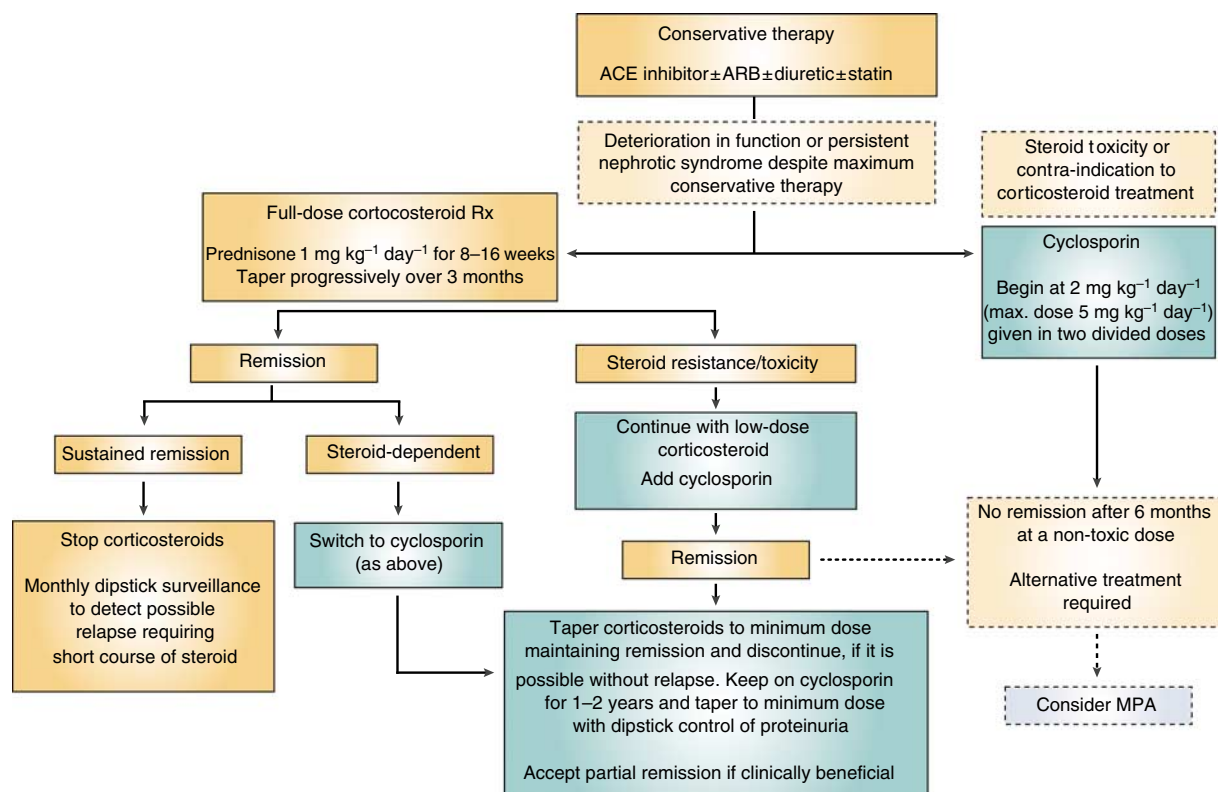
Conservative therapy

ACE inhibitor±ARB±diuretic±statin

Deterioration in function or persistent nephrotic syndrome despite maximum conservative therapy

Steroid toxicity or contra-indication to corticosteroid treatment

Full-dose cortocosteroid Rx

Prednisone 1 mg kg$^{-1}$ day$^{-1}$ for 8–16 weeks
Taper progressively over 3 months

Cyclosporin

Begin at 2 mg kg$^{-1}$ day$^{-1}$ (max. dose 5 mg kg$^{-1}$ day$^{-1}$) given in two divided doses

Remission

Steroid resistance/toxicity

Sustained remission

Steroid-dependent

Continue with low-dose corticosteroid

Add cyclosporin

Stop corticosteroids

Monthly dipstick surveillance to detect possible relapse requiring short course of steroid

Switch to cyclosporin (as above)

Remission

No remission after 6 months at a non-toxic dose

Alternative treatment required

Taper corticosteroids to minimum dose maintaining remission and discontinue, if it is possible without relapse. Keep on cyclosporin for 1–2 years and taper to minimum dose with dipstick control of proteinuria

Accept partial remission if clinically beneficial

Consider MPA